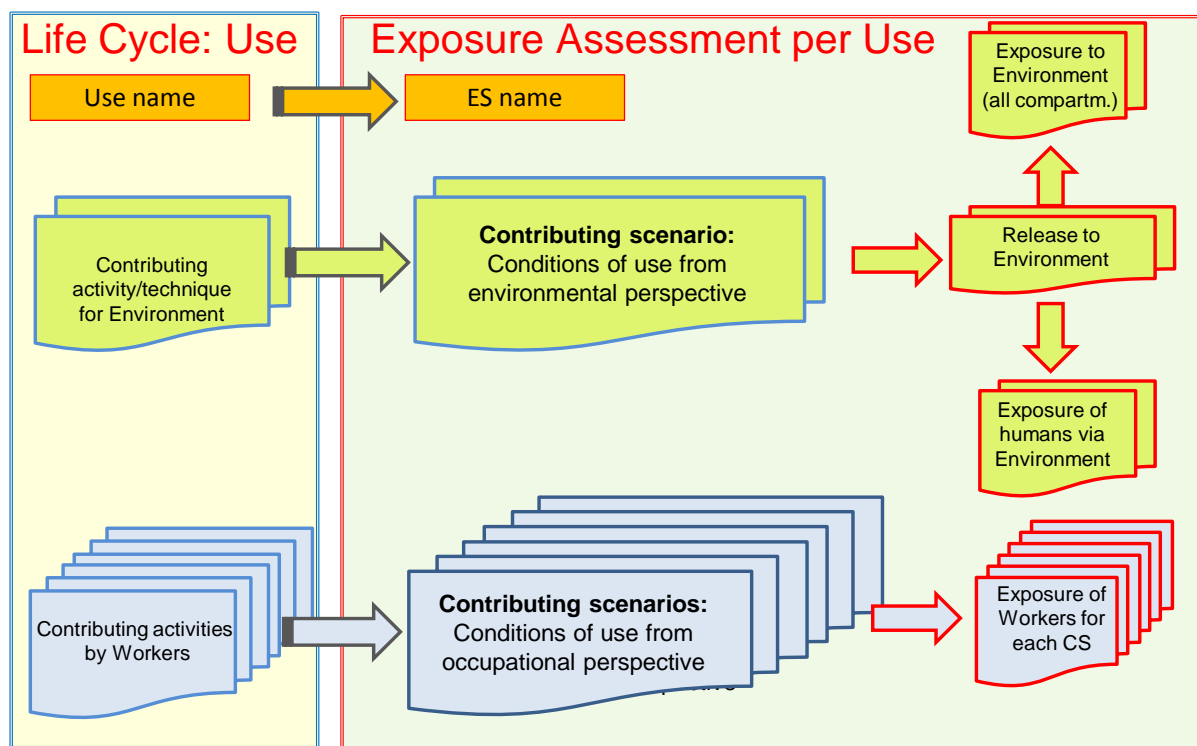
Life Cycle: Use

Use name

Contributing activity/technique for Environment

Contributing activities by Workers

Exposure Assessment per Use

ES name

**Contributing scenario:**
Conditions of use from environmental perspective

**Contributing scenarios:**
Conditions of use from occupational perspective

Exposure to Environment (all compartm.)

Release to Environment

Exposure of humans via Environment

Exposure of Workers for each CS